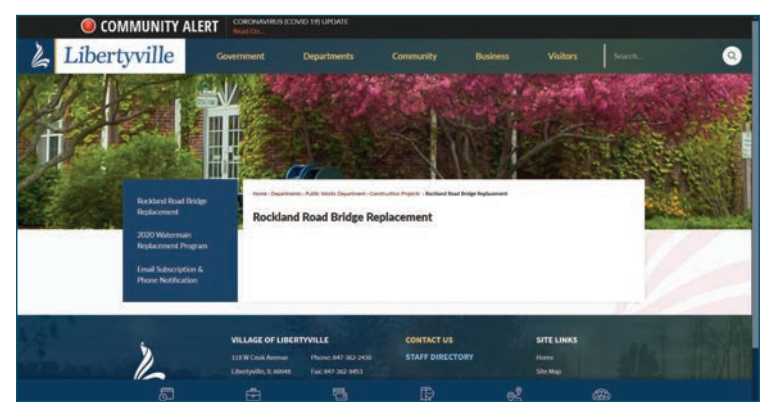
COMMUNITY ALERT CORONAVIRUS (COVID 19) UPDATE Read On...

Libertyville

Government Departments Community Business Visitors Search...

Rockland Road Bridge Replacement

2020 Watermain Replacement Program

Email Subscription & Phone Notification

Home › Departments › Public Works Department › Construction Projects › Rockland Road Bridge Replacement

Rockland Road Bridge Replacement

VILLAGE OF LIBERTYVILLE

118 W Cook Avenue
Libertyville, IL 60048

Phone: 847-362-2430
Fax: 847-362-9453

CONTACT US

STAFF DIRECTORY

SITE LINKS

Home

Site Map